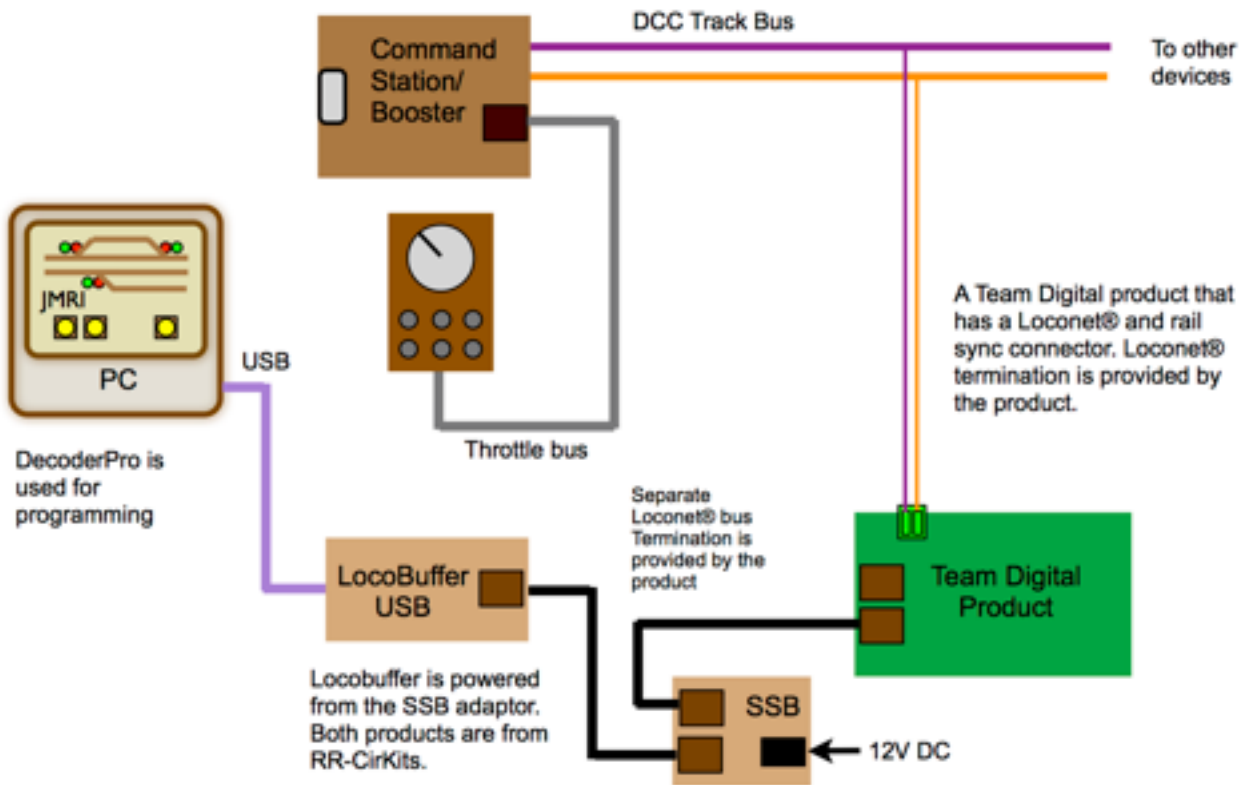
Command Station/ Booster

DCC Track Bus

To other devices

JMRI

PC

USB

DecoderPro is used for programming

Throttle bus

A Team Digital product that has a Loconet® and rail sync connector. Loconet® termination is provided by the product.

Separate Loconet® bus Termination is provided by the product

Team Digital Product

LocoBuffer USB

Locobuffer is powered from the SSB adaptor. Both products are from RR-CirKits.

SSB

12V DC